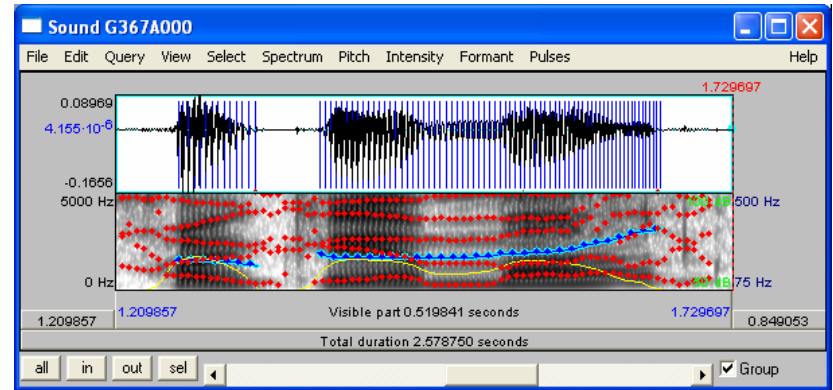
Sound G367A000

File Edit Query View Select Spectrum Pitch Intensity Formant Pulses Help

1.729697

0.08969

$4.155 \cdot 10^{-6}$

-0.1656

5000 Hz

0 Hz

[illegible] 500 Hz

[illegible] 75 Hz

1.209857

Visible part 0.519841 seconds

1.729697

1.209857

0.849053

Total duration 2.578750 seconds

all in out sel

Group